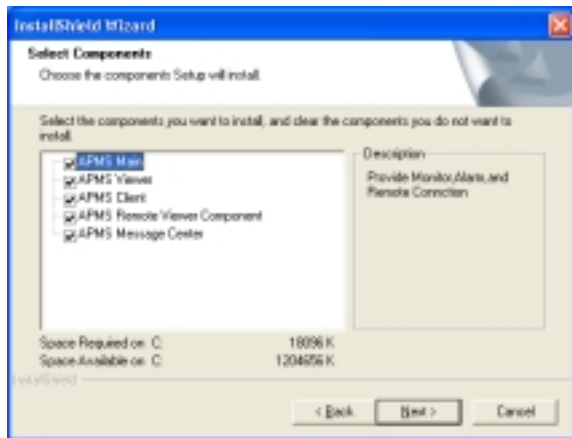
InstallShield Wizard

Select Components
Choose the components Setup will install.

Select the components you want to install, and clear the components you do not want to install.

APMS Main
APMS Viewer
APMS Client
APMS Remote Viewer Component
APMS Message Center

Description
Provide Monitor,Alarm,and Remote Connection

Space Required on C: 18096 K
Space Available on C: 1204656 K

InstallShield

< Back
Next >
Cancel